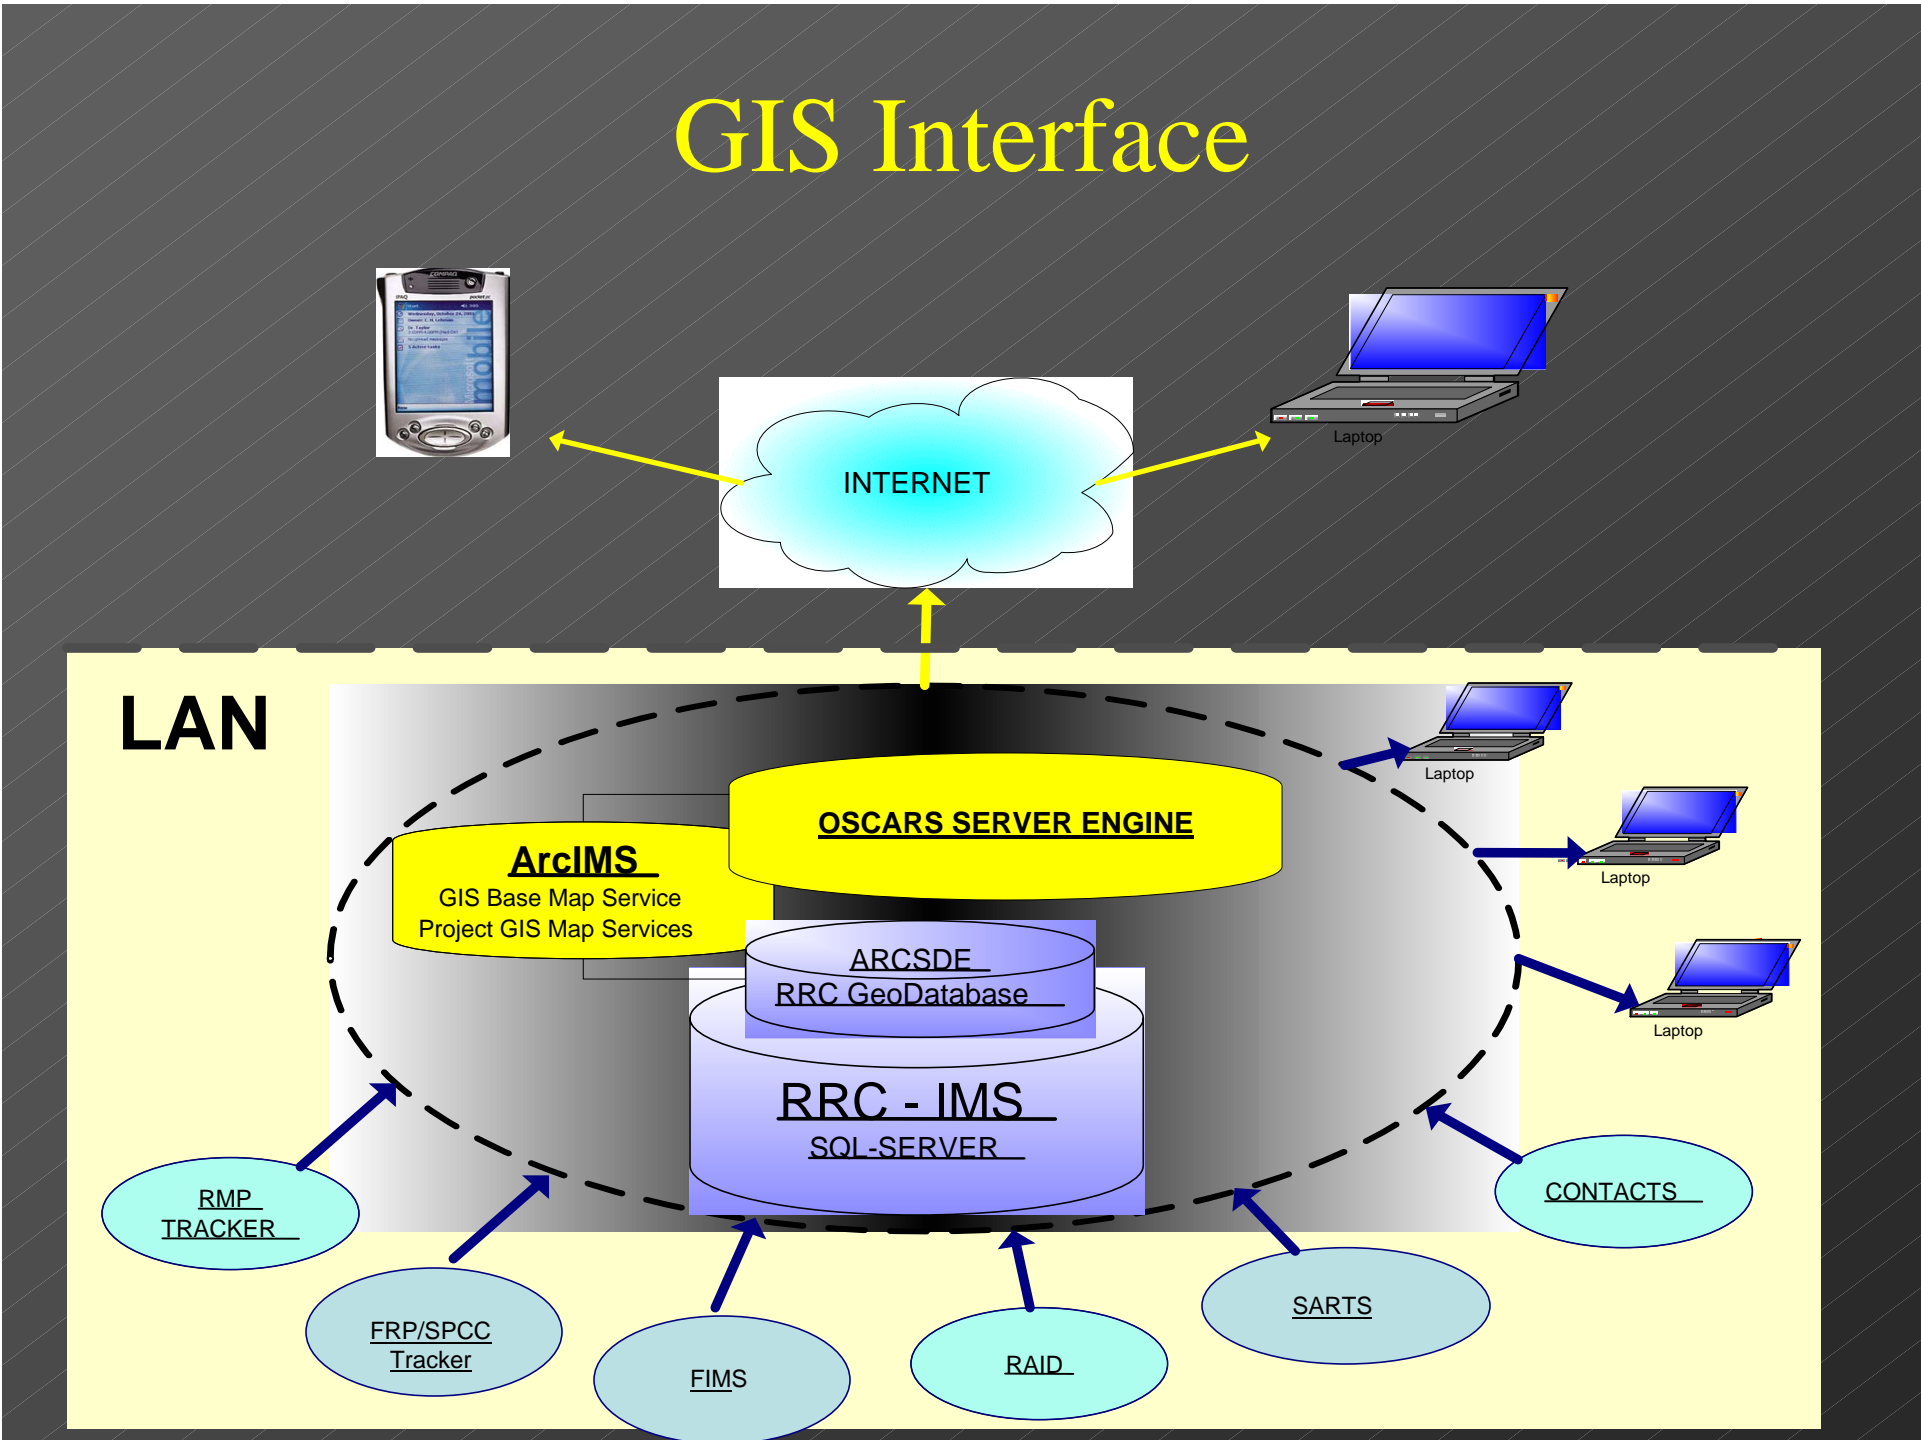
GIS Interface

INTERNET

Laptop

LAN

OSCARS SERVER ENGINE

ArcIMS
GIS Base Map Service
Project GIS Map Services

ARCSDE
RRC GeoDatabase

RRC - IMS
SQL-SERVER

Laptop

Laptop

Laptop

RMP
TRACKER

FRP/SPCC
Tracker

FIMS

RAID

SARTS

CONTACTS